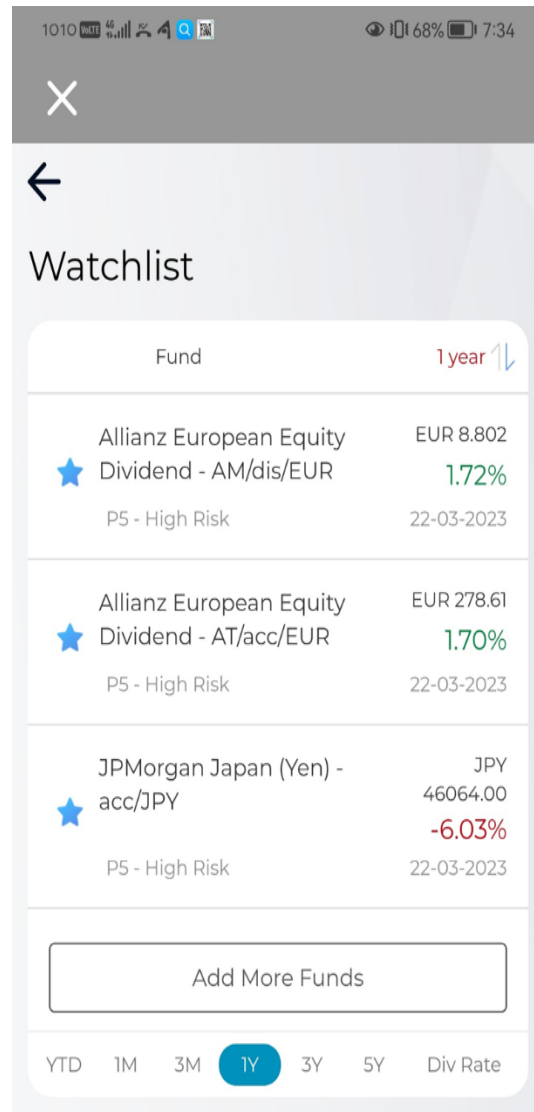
1010 68% 7:34

×

←

Watchlist

Fund

1 year

Allianz European Equity Dividend - AM/dis/EUR
EUR 8.802
1.72%
P5 - High Risk
22-03-2023

Allianz European Equity Dividend - AT/acc/EUR
EUR 278.61
1.70%
P5 - High Risk
22-03-2023

JPMorgan Japan (Yen) - acc/JPY
JPY 46064.00
-6.03%
P5 - High Risk
22-03-2023

Add More Funds

YTD 1M 3M 1Y 3Y 5Y Div Rate